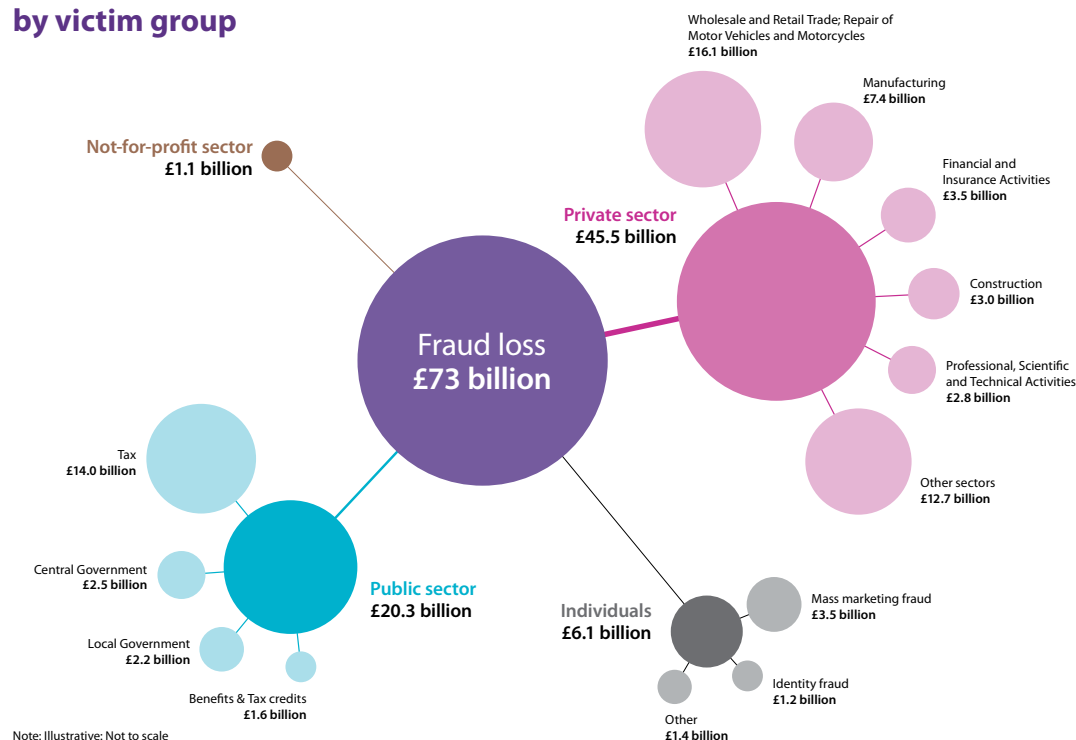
by victim group

Wholesale and Retail Trade; Repair of Motor Vehicles and Motorcycles
£16.1 billion

Manufacturing
£7.4 billion

Not-for-profit sector
£1.1 billion

Financial and Insurance Activities
£3.5 billion

Private sector
£45.5 billion

Construction
£3.0 billion

Fraud loss
£73 billion

Professional, Scientific and Technical Activities
£2.8 billion

Tax
£14.0 billion

Other sectors
£12.7 billion

Central Government
£2.5 billion

Public sector
£20.3 billion

Individuals
£6.1 billion

Mass marketing fraud
£3.5 billion

Local Government
£2.2 billion

Identity fraud
£1.2 billion

Benefits & Tax credits
£1.6 billion

Other
£1.4 billion

Note: Illustrative: Not to scale